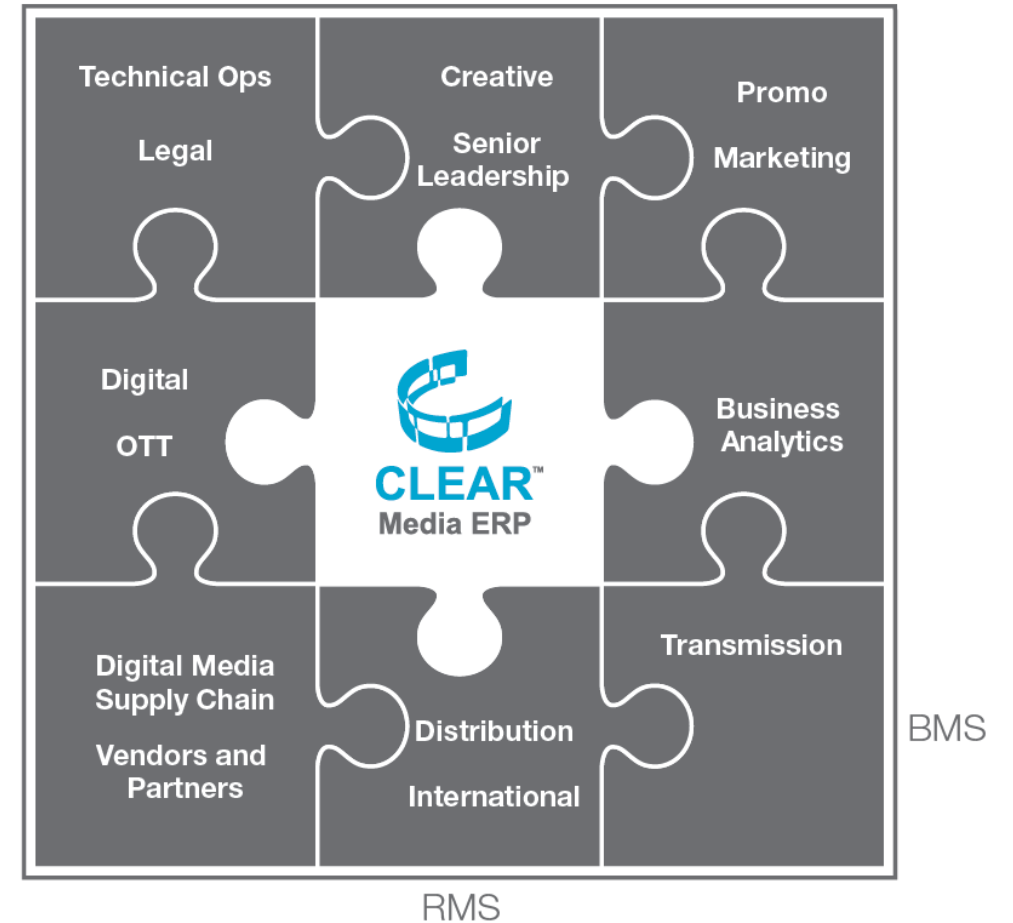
Technical Ops

Legal

Creative

Senior Leadership

Promo

Marketing

Digital

OTT

CLEAR™
Media ERP

Business Analytics

Digital Media Supply Chain

Vendors and Partners

Distribution

International

Transmission

BMS

RMS